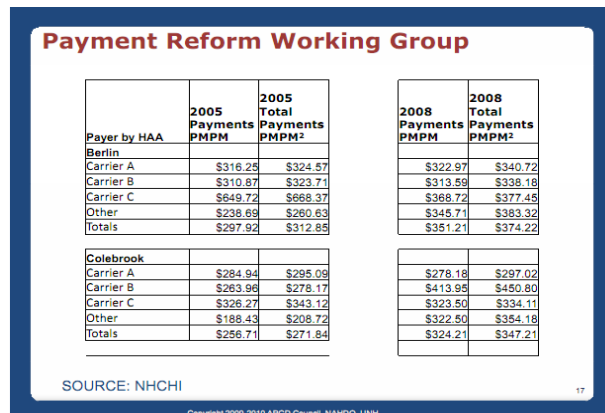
Payment Reform Working Group

| Payer by HAA | 2005 Payments PMPM | 2005 Total Payments PMPM² |
|---|---|---|
| Berlin | | |
| Carrier A | \$316.25 | \$324.57 |
| Carrier B | \$310.87 | \$323.71 |
| Carrier C | \$649.72 | \$668.37 |
| Other | \$238.69 | \$260.63 |
| Totals | \$297.92 | \$312.85 |

| 2008 Payments PMPM | 2008 Total Payments PMPM² |
|---|---|
| | |
| \$322.97 | \$340.72 |
| \$313.59 | \$338.18 |
| \$368.72 | \$377.45 |
| \$345.71 | \$383.32 |
| \$351.21 | \$374.22 |

| Colebrook | | |
|---|---|---|
| Carrier A | \$284.94 | \$295.09 |
| Carrier B | \$263.96 | \$278.17 |
| Carrier C | \$326.27 | \$343.12 |
| Other | \$188.43 | \$208.72 |
| Totals | \$256.71 | \$271.84 |

| | |
|---|---|
| \$278.18 | \$297.02 |
| \$413.95 | \$450.80 |
| \$323.50 | \$334.11 |
| \$322.50 | \$354.18 |
| \$324.21 | \$347.21 |

SOURCE: NHCHI

17

Copyright 2009-2010 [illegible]